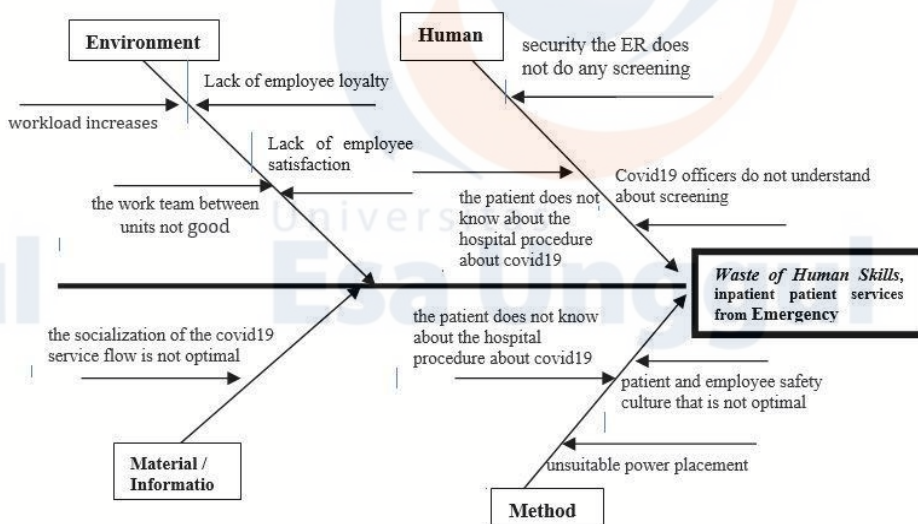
Environment

Human

security the ER does not do any screening

Lack of employee loyalty

workload increases

Lack of employee satisfaction

Covid19 officers do not understand about screening

the work team between units not good

the patient does not know about the hospital procedure about covid19

Universitas Esa Unggul

*Waste of Human Skills*, inpatient patient services from Emergency

the socialization of the covid19 service flow is not optimal

the patient does not know about the hospital procedure about covid19

patient and employee safety culture that is not optimal

unsuitable power placement

Material / Informatio

Method